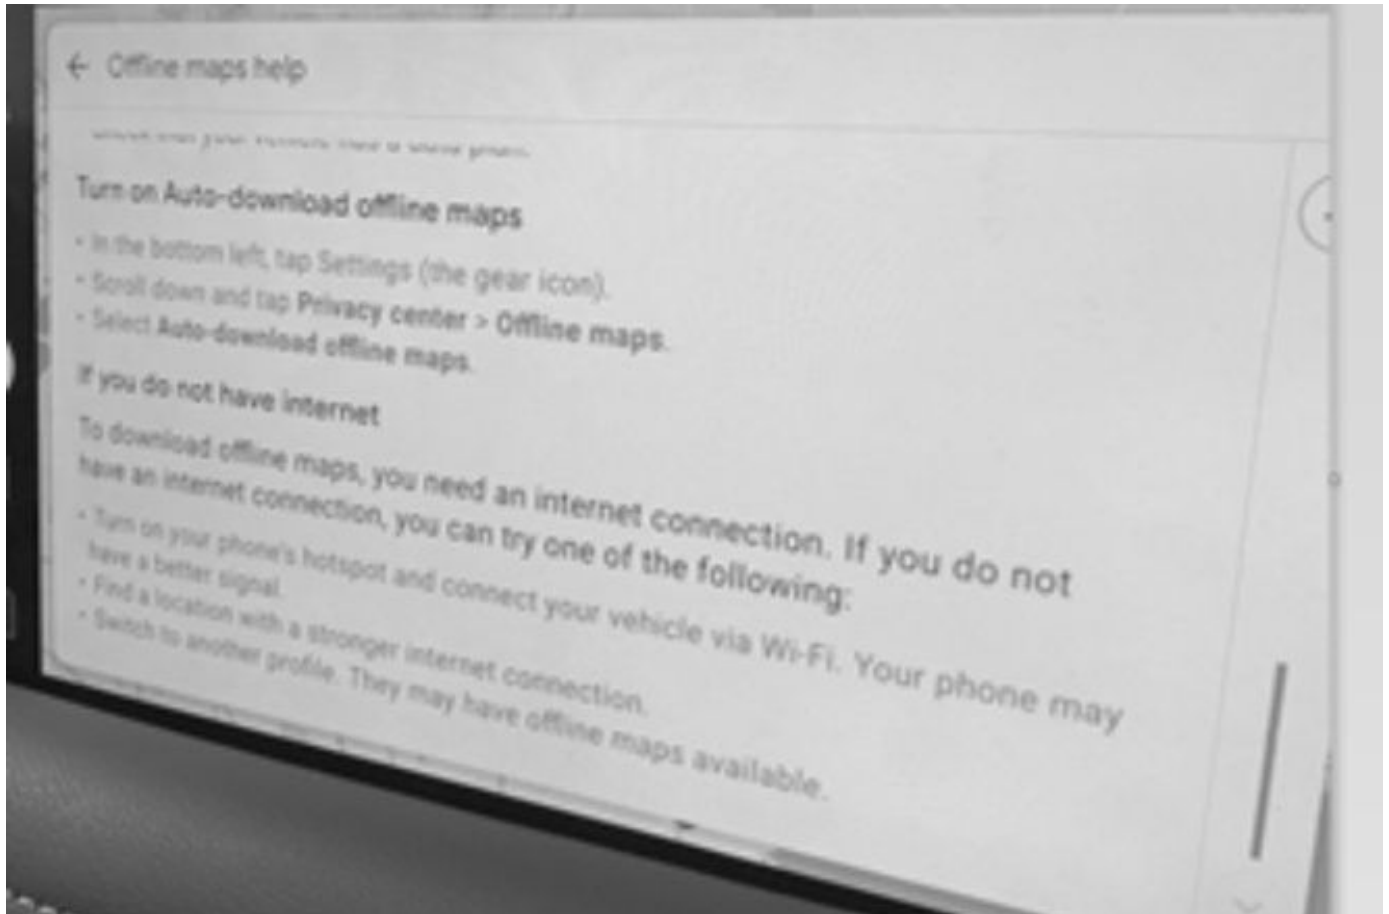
← Offline maps help

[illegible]

Turn on Auto-download offline maps

• In the bottom left, tap Settings (the gear icon).
• Scroll down and tap Privacy center > Offline maps.
• Select Auto-download offline maps.

If you do not have internet

To download offline maps, you need an internet connection. If you do not have an internet connection, you can try one of the following:

• Turn on your phone's hotspot and connect your vehicle via Wi-Fi. Your phone may have a better signal.
• Find a location with a stronger internet connection.
• Switch to another profile. They may have offline maps available.